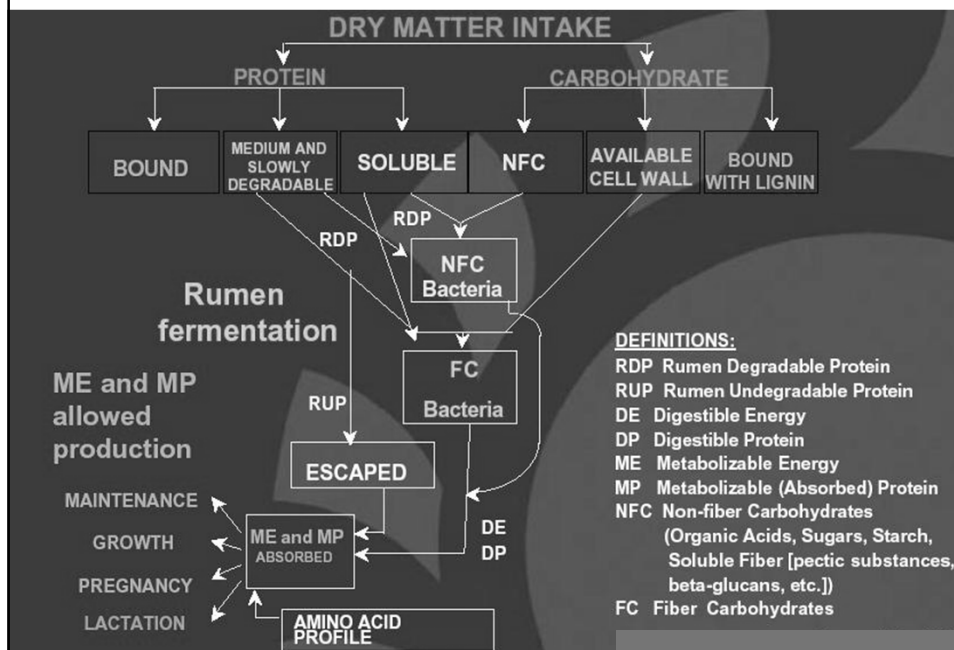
DRY MATTER INTAKE

PROTEIN

CARBOHYDRATE

BOUND

MEDIUM AND SLOWLY DEGRADABLE

SOLUBLE

NFC

AVAILABLE CELL WALL

BOUND WITH LIGNIN

RDP

RDP

NFC Bacteria

Rumen fermentation

FC Bacteria

ME and MP allowed production

RUP

ESCAPED

DE

DP

MAINTENANCE

GROWTH

PREGNANCY

LACTATION

ME and MP ABSORBED

AMINO ACID PROFILE

DEFINITIONS:
RDP Rumen Degradable Protein
RUP Rumen Undegradable Protein
DE Digestible Energy
DP Digestible Protein
ME Metabolizable Energy
MP Metabolizable (Absorbed) Protein
NFC Non-fiber Carbohydrates (Organic Acids, Sugars, Starch, Soluble Fiber [pectic substances, beta-glucans, etc.])
FC Fiber Carbohydrates